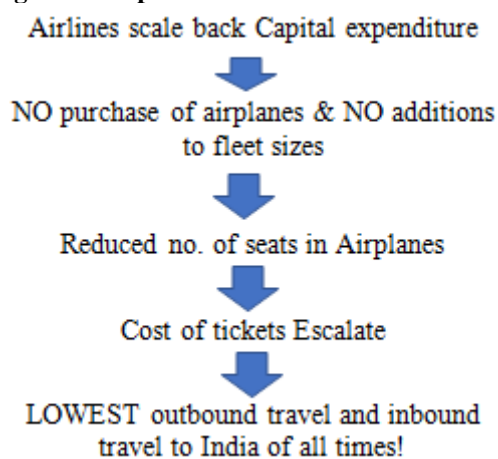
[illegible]

Airlines scale back Capital expenditure

NO purchase of airplanes & NO additions to fleet sizes

Reduced no. of seats in Airplanes

Cost of tickets Escalate

LOWEST outbound travel and inbound travel to India of all times!